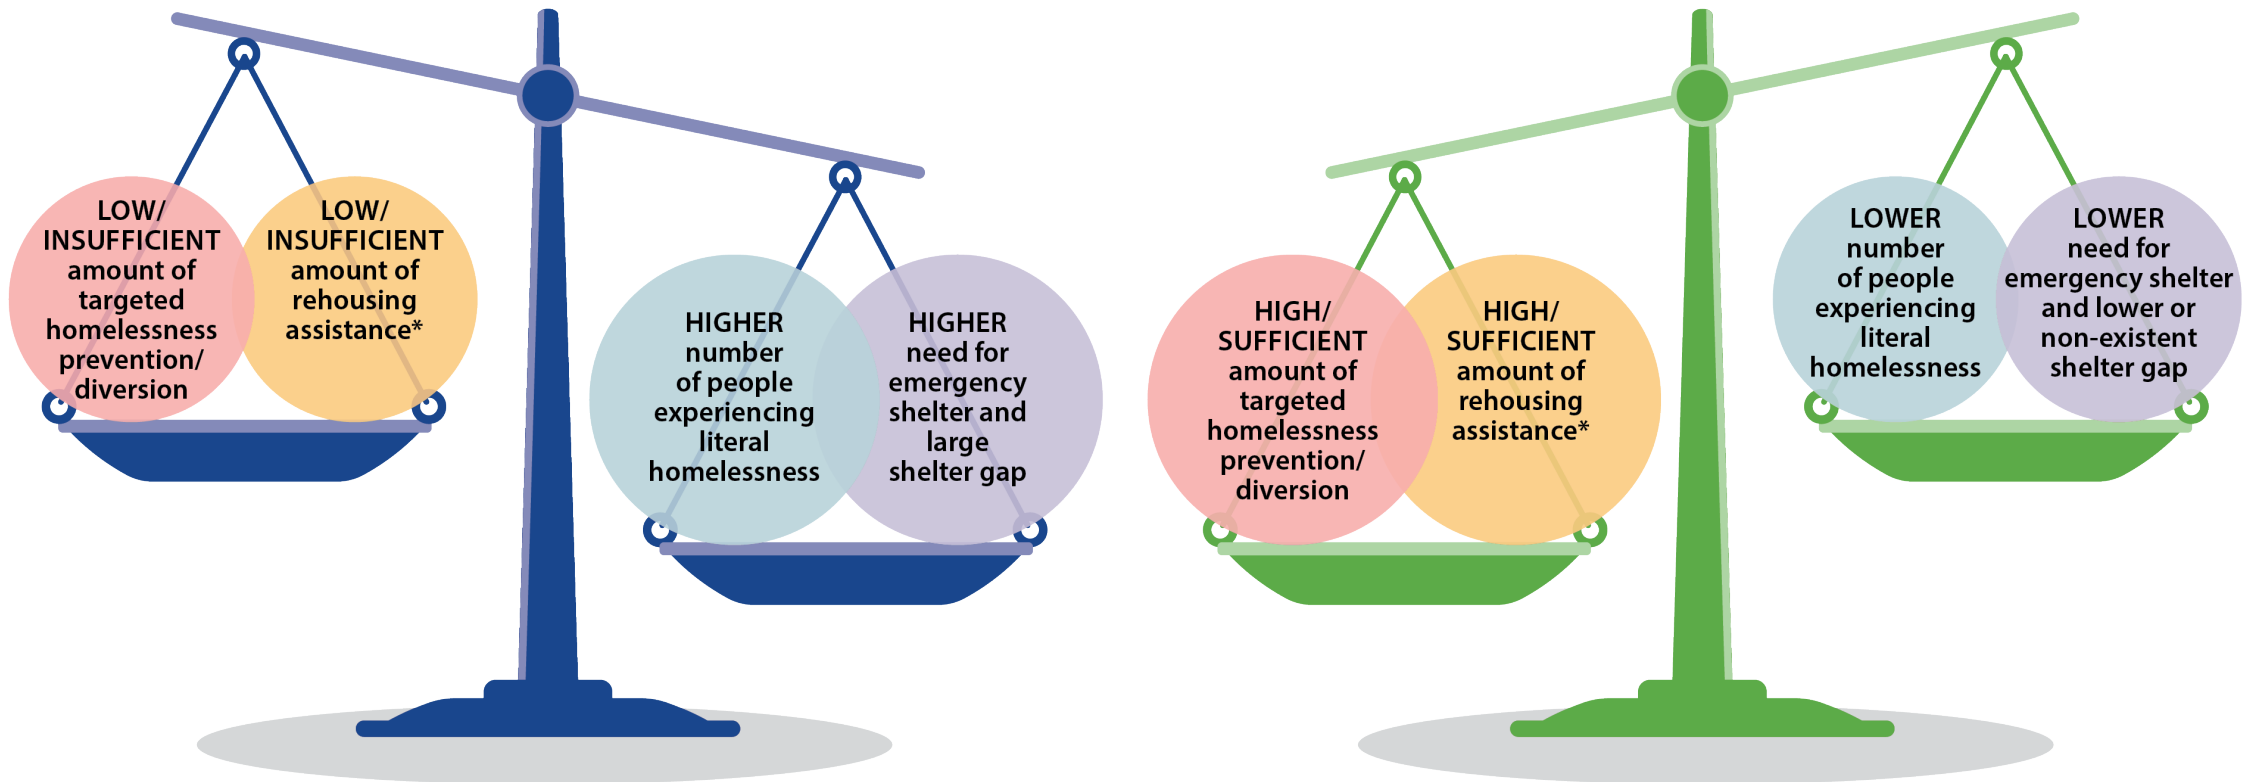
LOW/ INSUFFICIENT amount of targeted homelessness prevention/ diversion

LOW/ INSUFFICIENT amount of rehousing assistance*

HIGHER number of people experiencing literal homelessness

HIGHER need for emergency shelter and large shelter gap

HIGH/ SUFFICIENT amount of targeted homelessness prevention/ diversion

HIGH/ SUFFICIENT amount of rehousing assistance*

LOWER number of people experiencing literal homelessness

LOWER need for emergency shelter and lower or non-existent shelter gap